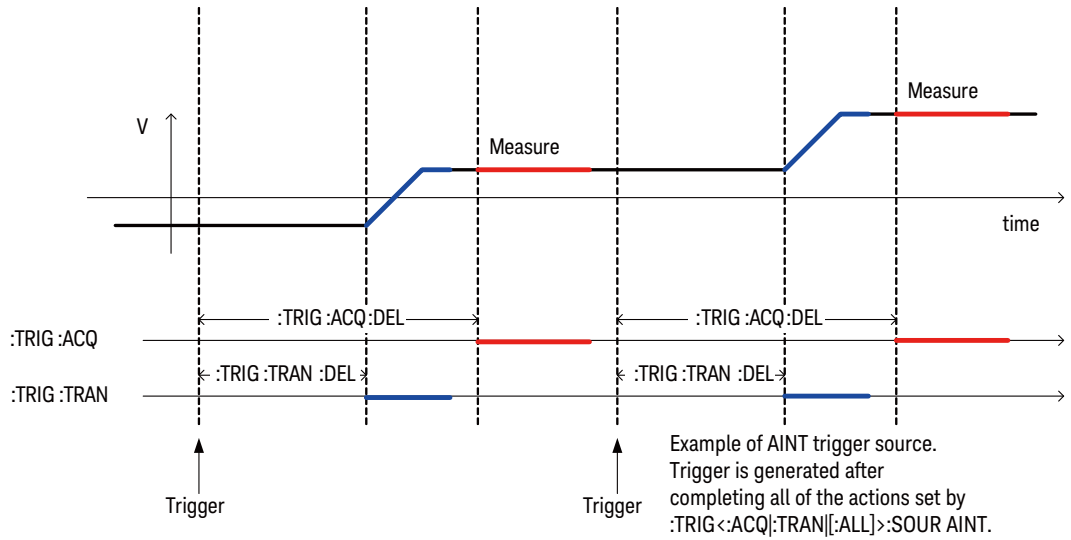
V

Measure

Measure

time

:TRIG :ACQ :DEL

:TRIG :ACQ :DEL

:TRIG :ACQ

:TRIG :TRAN :DEL

:TRIG :TRAN :DEL

:TRIG :TRAN

Trigger

Trigger

Example of AINT trigger source. Trigger is generated after completing all of the actions set by :TRIG<:ACQ|:TRAN|[:ALL]>:SOUR AINT.